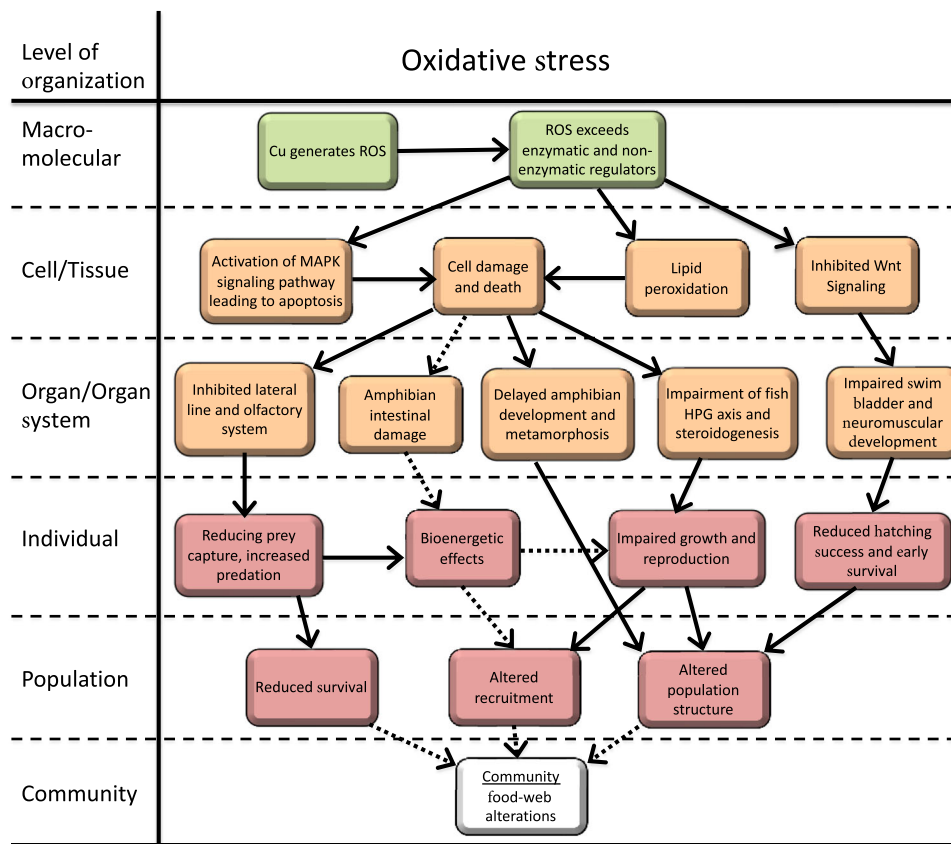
Level of organization

Oxidative stress

Macro-molecular

Cu generates ROS

ROS exceeds enzymatic and non-enzymatic regulators

Cell/Tissue

Activation of MAPK signaling pathway leading to apoptosis

Cell damage and death

Lipid peroxidation

Inhibited Wnt Signaling

Organ/Organ system

Inhibited lateral line and olfactory system

Amphibian intestinal damage

Delayed amphibian development and metamorphosis

Impairment of fish HPG axis and steroidogenesis

Impaired swim bladder and neuromuscular development

Individual

Reducing prey capture, increased predation

Bioenergetic effects

Impaired growth and reproduction

Reduced hatching success and early survival

Population

Reduced survival

Altered recruitment

Altered population structure

Community

Community food-web alterations